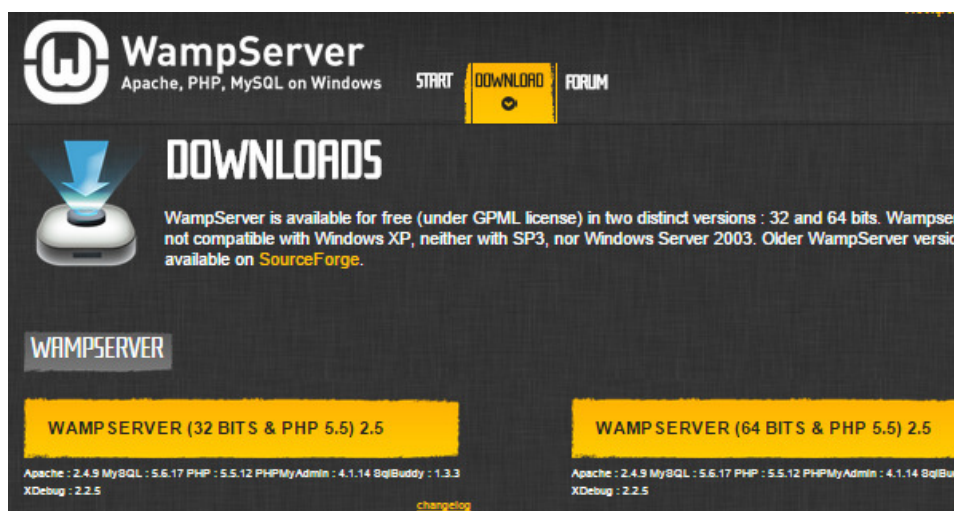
WampServer
Apache, PHP, MySQL on Windows

START DOWNLOAD FORUM

DOWNLOADS

WampServer is available for free (under GPML license) in two distinct versions : 32 and 64 bits. Wampse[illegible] not compatible with Windows XP, neither with SP3, nor Windows Server 2003. Older WampServer versi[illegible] available on SourceForge.

WAMPSERVER

WAMPSERVER (32 BITS & PHP 5.5) 2.5

Apache : 2.4.9 MySQL : 5.6.17 PHP : 5.5.12 PHPMyAdmin : 4.1.14 SqlBuddy : 1.3.3 XDebug : 2.2.5

changelog

WAMPSERVER (64 BITS & PHP 5.5) 2.5

Apache : 2.4.9 MySQL : 5.6.17 PHP : 5.5.12 PHPMyAdmin : 4.1.14 SqlBu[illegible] XDebug : 2.2.5